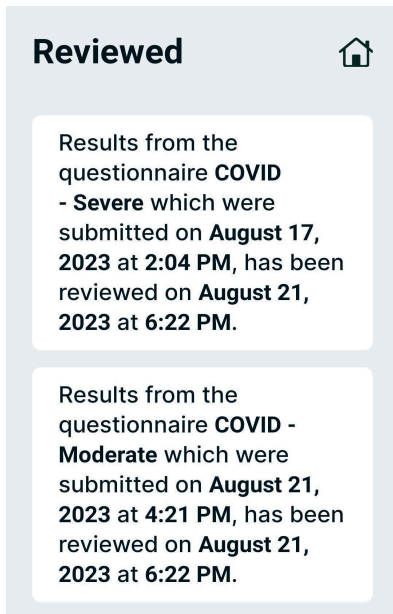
Reviewed

Results from the questionnaire COVID - Severe which were submitted on August 17, 2023 at 2:04 PM, has been reviewed on August 21, 2023 at 6:22 PM.

Results from the questionnaire COVID - Moderate which were submitted on August 21, 2023 at 4:21 PM, has been reviewed on August 21, 2023 at 6:22 PM.